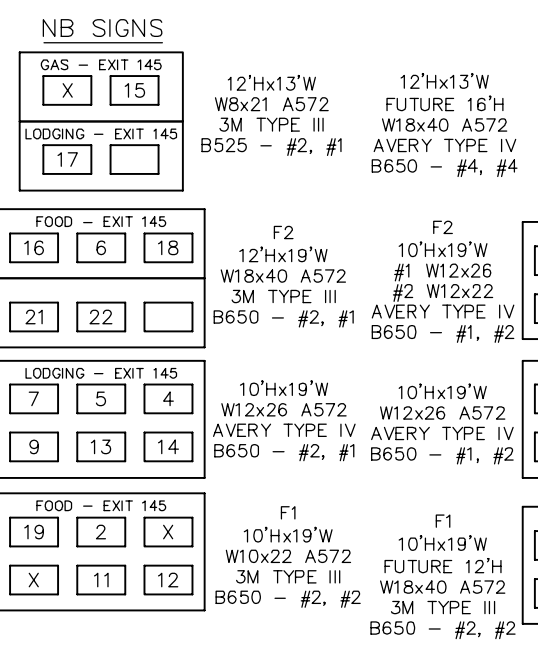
NB SIGNS

GAS – EXIT 145
X 15
LODGING – EXIT 145
17

12'Hx13'W
W8x21 A572
3M TYPE III
B525 – #2, #1

12'Hx13'W
FUTURE 16'H
W18x40 A572
AVERY TYPE IV
B650 – #4, #4

FOOD – EXIT 145
16 6 18
21 22

F2
12'Hx19'W
W18x40 A572
3M TYPE III
B650 – #2, #1

F2
10'Hx19'W
#1 W12x26
#2 W12x22
AVERY TYPE IV
B650 – #1, #2

LODGING – EXIT 145
7 5 4
9 13 14

10'Hx19'W
W12x26 A572
AVERY TYPE IV
B650 – #2, #1

10'Hx19'W
W12x26 A572
AVERY TYPE IV
B650 – #1, #2

FOOD – EXIT 145
19 2 X
X 11 12

F1
10'Hx19'W
W10x22 A572
3M TYPE III
B650 – #2, #2

F1
10'Hx19'W
FUTURE 12'H
W18x40 A572
3M TYPE III
B650 – #2, #2